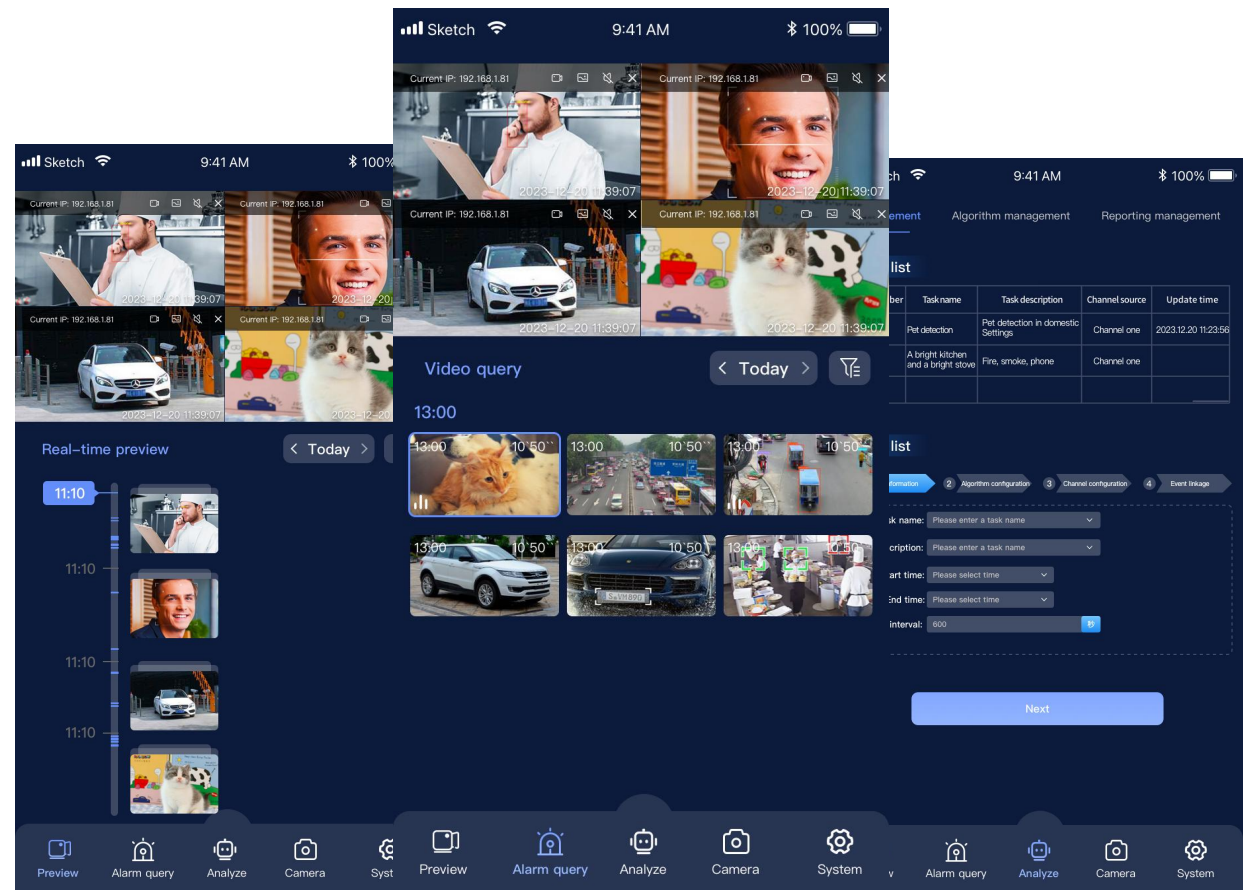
Sketch 9:41 AM 100%

Current IP: 192.168.1.81
Current IP: 192.168.1.81
2023-12-20 11:39:07
Current IP: 192.168.1.81
2023-12-20 11:39:07
Current IP: 192.168.1.81
2023-12-20 11:39:07
2023-12-20 11:39:07

Video query
Today
13:00
13:00 10'50''
13:00 10'50''
13:00 10'50''
13:00 10'50
13:00 10'50
13:00 10'50

Preview
Alarm query
Analyze
Camera
System

Sketch 9:41 AM 100%

Current IP: 192.168.1.81
2023-12-20 11:39:07
Current IP: 192.168.1.81
2023-12-20
Current IP: 192.168.1.81
2023-12-20 11:39:07
Current IP: 192.168.1.81
2023-12-20

Real-time preview
Today
11:10
11:10
11:10
11:10

Preview
Alarm query
Analyze
Camera
Syst

ch 9:41 AM 100%

ement Algorithm management Reporting management

list

| ber | Task name | Task description | Channel source | Update time |
|---|---|---|---|---|
| | Pet detection | Pet detection in domestic Settings | Channel one | 2023.12.20 11:23:56 |
| | A bright kitchen and a bright stove | Fire, smoke, phone | Channel one | |
| | | | | |

list

formation 2 Algorithm configuration 3 Channel configuration 4 Event linkage

sk name: Please enter a task name
cription: Please enter a task name
art time: Please select time
nd time: Please select time
interval: 600 秒

Next

Alarm query
Analyze
Camera
System